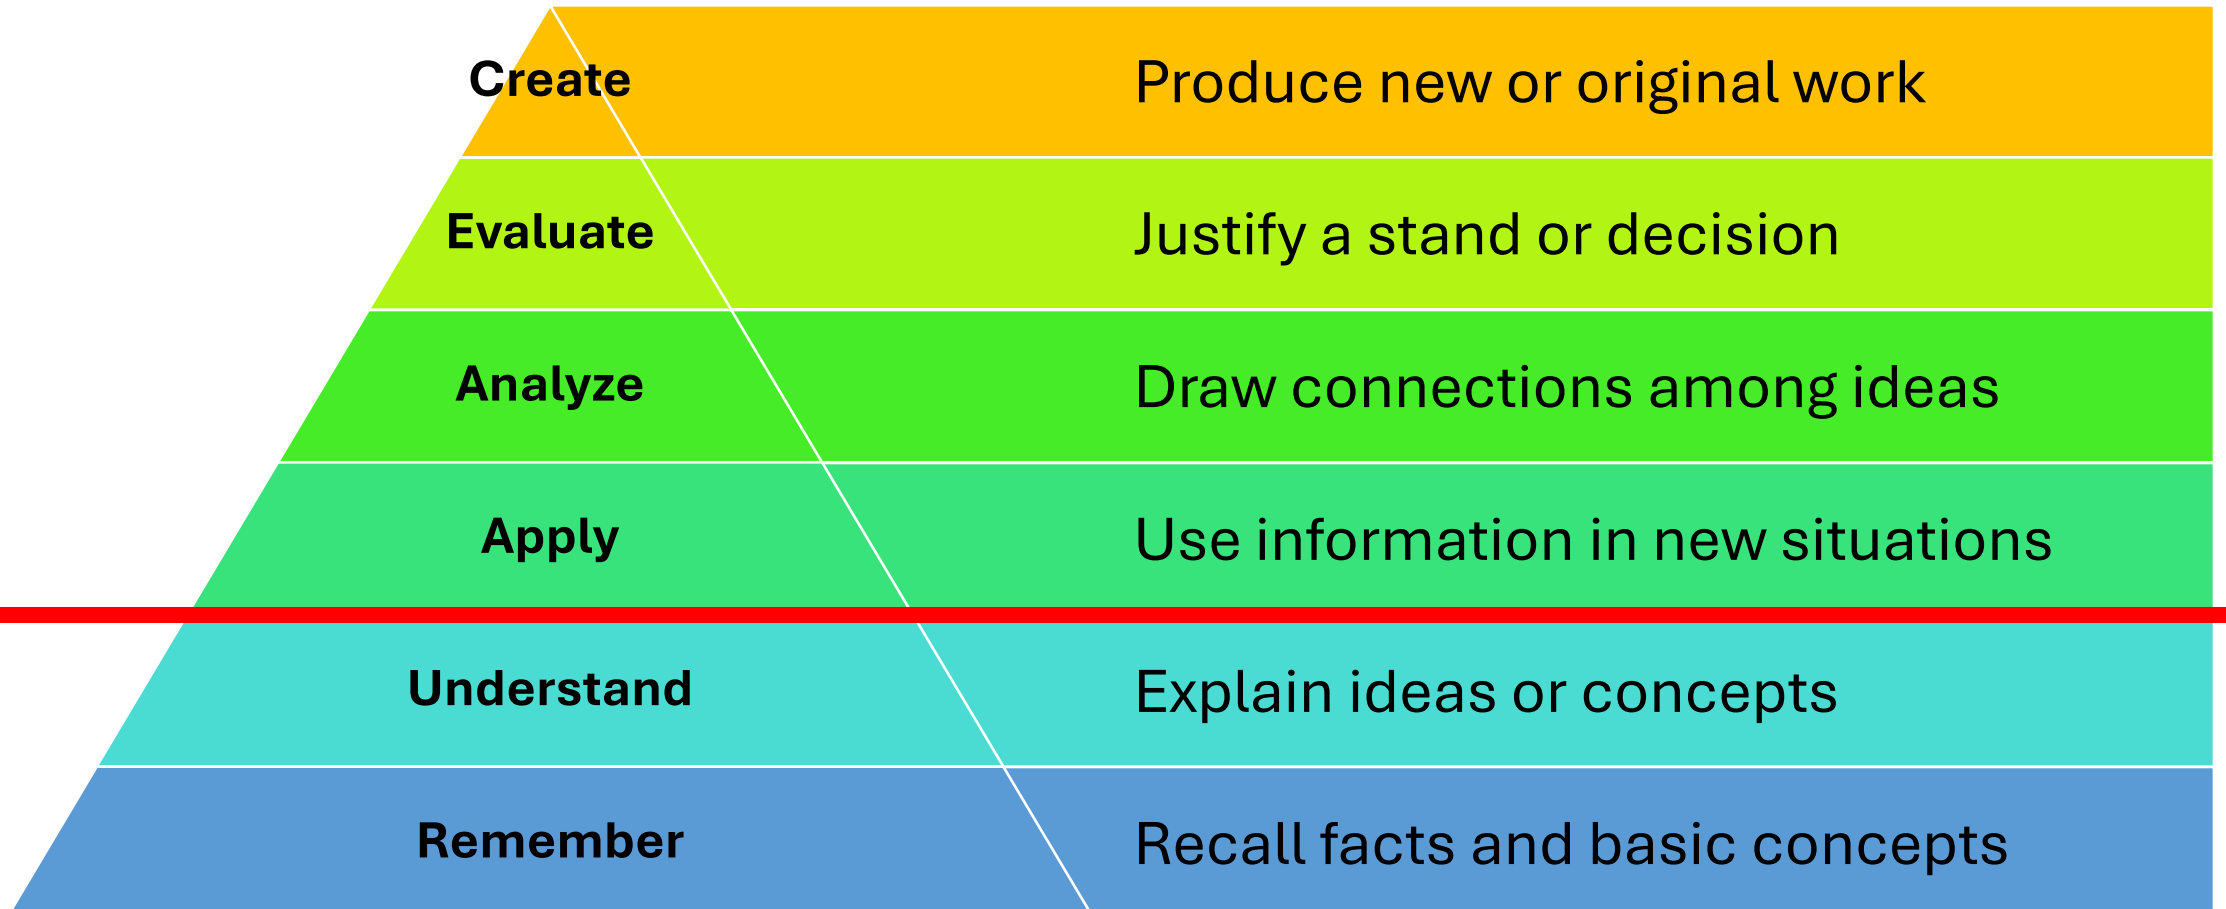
| | |
|---|---|
| Create | Produce new or original work |
| Evaluate | Justify a stand or decision |
| Analyze | Draw connections among ideas |
| Apply | Use information in new situations |
| Understand | Explain ideas or concepts |
| Remember | Recall facts and basic concepts |